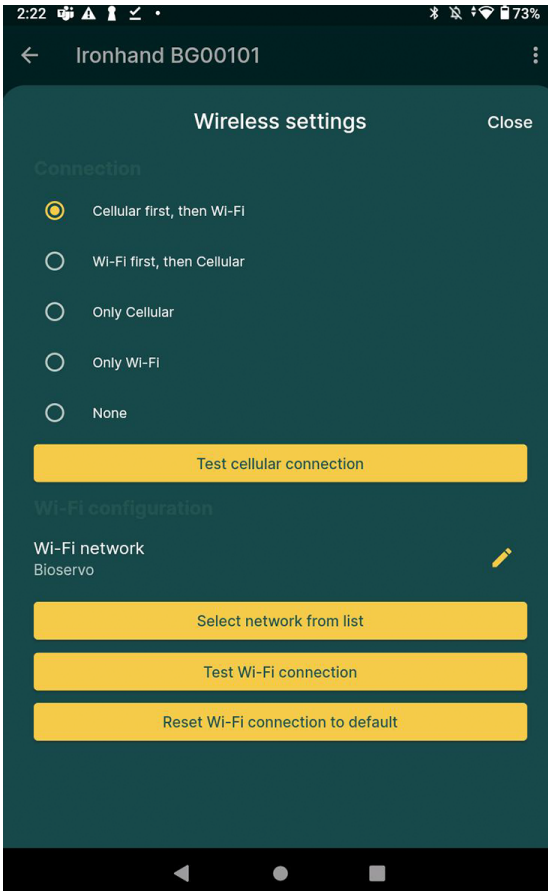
2:22 73%

Ironhand BG00101

Wireless settings

Close

Connection

Cellular first, then Wi-Fi

Wi-Fi first, then Cellular

Only Cellular

Only Wi-Fi

None

Test cellular connection

Wi-Fi configuration

Wi-Fi network
Bioservo

Select network from list

Test Wi-Fi connection

Reset Wi-Fi connection to default